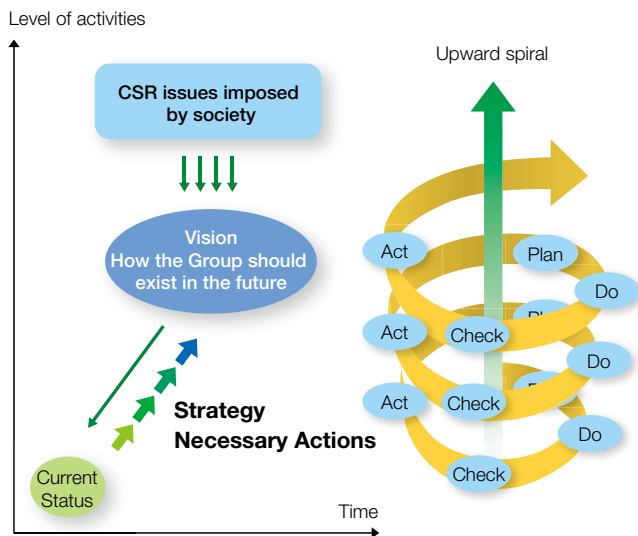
Level of activities

CSR issues imposed by society

Vision
How the Group should exist in the future

Strategy
Necessary Actions

Current Status

Time

Upward spiral

Act

Plan

Do

Act

Check

Do

Act

Check

Do

Check